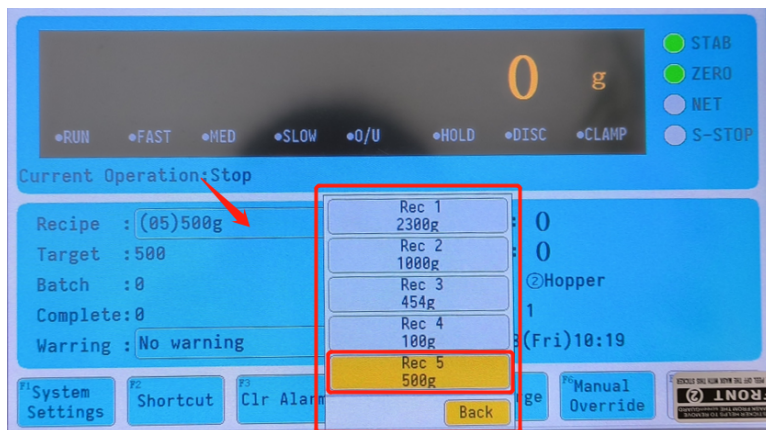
0 g

●RUN ●FAST ●MED ●SLOW ●O/U ●HOLD ●DISC ●CLAMP

STAB
ZERO
NET
S-STOP

Current Operation:Stop

Recipe :(05)500g
Target :500
Batch :0
Complete:0
Warring :No warning

Rec 1
2300g
Rec 2
1000g
Rec 3
454g
Rec 4
100g
Rec 5
500g
Back

: 0
: 0
②Hopper
1
(Fri)10:19

F1 System Settings
F2 Shortcut
F3 Clr Alarm
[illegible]ge
F6 Manual Override

FRONT ②
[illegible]